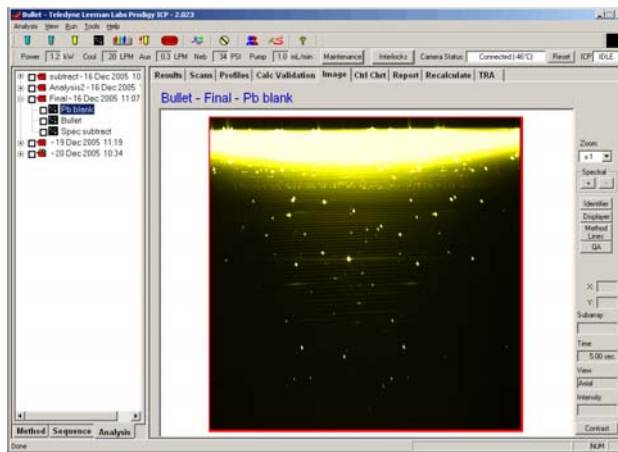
Bullet - Teledyne Leeman Labs Prodigy ICP - 2.023

Analysis View Run Tools Help

Power 1.2 kW Cool 20 LPM Aux 0.3 LPM Neb 34 PSI Pump 1.0 mL/min Maintenance Interlocks Camera Status: Connected (-46°C) Reset ICP IDLE

subtract - 16 Dec 2005 10
Analysis2 - 16 Dec 2005
Final - 16 Dec 2005 11:07
Pb blank
Bullet
Spec subtract
- 19 Dec 2005 11:19
- 20 Dec 2005 10:34

Method Sequence Analysis

Results Scans Profiles Calc Validation Image Ctrl Chrt Report Recalculate TRA

Bullet - Final - Pb blank

Zoom
x1
Spectral
Identifier
Displayer
Method Lines
QA
X:
Y:
Subarray
Time
5.00 sec.
View
Axial
Intensity
Contrast

Done NUM